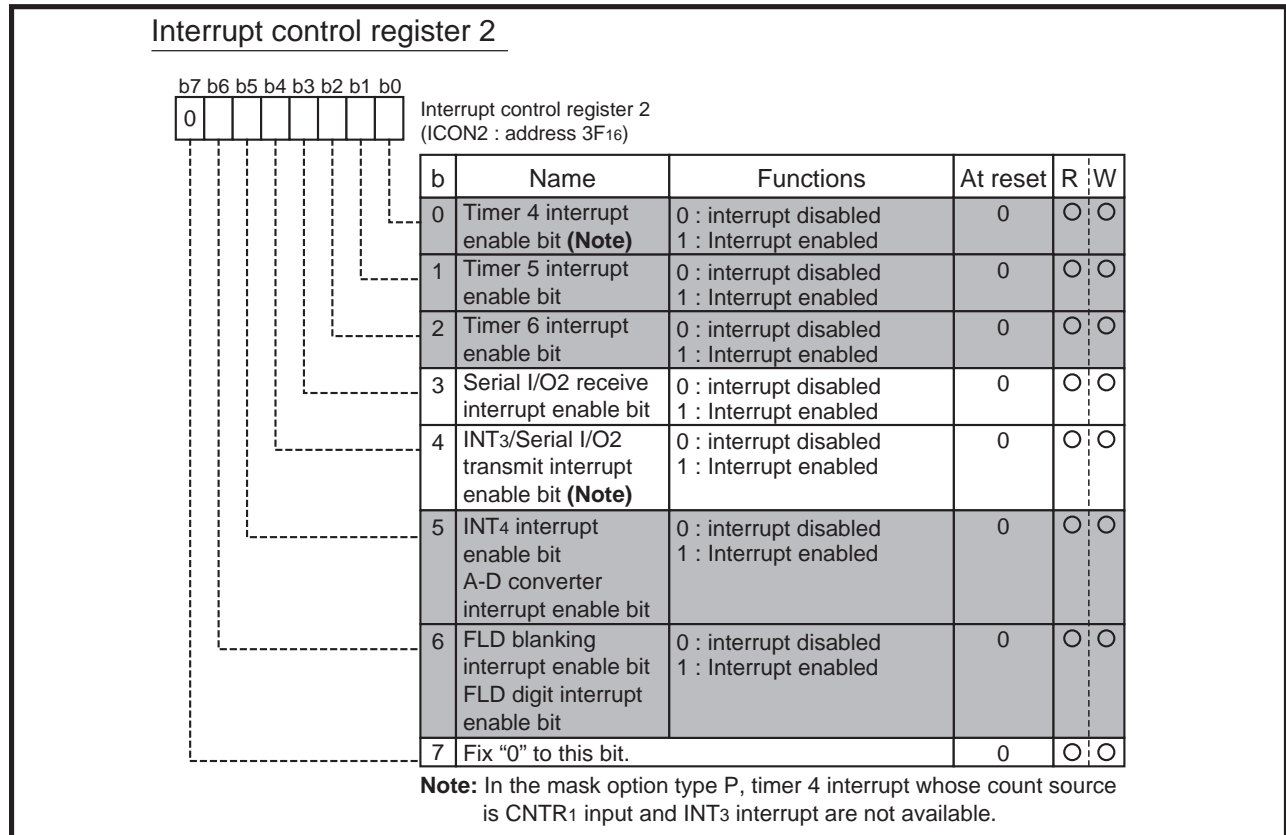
Interrupt control register 2

b7 b6 b5 b4 b3 b2 b1 b0

0

Interrupt control register 2
(ICON2 : address $3F_{16}$)

| b | Name | Functions | At reset | R | W |
|---|---|---|---|---|---|
| 0 | Timer 4 interrupt enable bit **(Note)** | 0 : interrupt disabled<br>1 : Interrupt enabled | 0 | O | O |
| 1 | Timer 5 interrupt enable bit | 0 : interrupt disabled<br>1 : Interrupt enabled | 0 | O | O |
| 2 | Timer 6 interrupt enable bit | 0 : interrupt disabled<br>1 : Interrupt enabled | 0 | O | O |
| 3 | Serial I/O2 receive interrupt enable bit | 0 : interrupt disabled<br>1 : Interrupt enabled | 0 | O | O |
| 4 | $INT_3$/Serial I/O2 transmit interrupt enable bit **(Note)** | 0 : interrupt disabled<br>1 : Interrupt enabled | 0 | O | O |
| 5 | $INT_4$ interrupt enable bit<br>A-D converter interrupt enable bit | 0 : interrupt disabled<br>1 : Interrupt enabled | 0 | O | O |
| 6 | FLD blanking interrupt enable bit<br>FLD digit interrupt enable bit | 0 : interrupt disabled<br>1 : Interrupt enabled | 0 | O | O |
| 7 | Fix “0” to this bit. | | 0 | O | O |

**Note:** In the mask option type P, timer 4 interrupt whose count source is $CNTR_1$ input and $INT_3$ interrupt are not available.